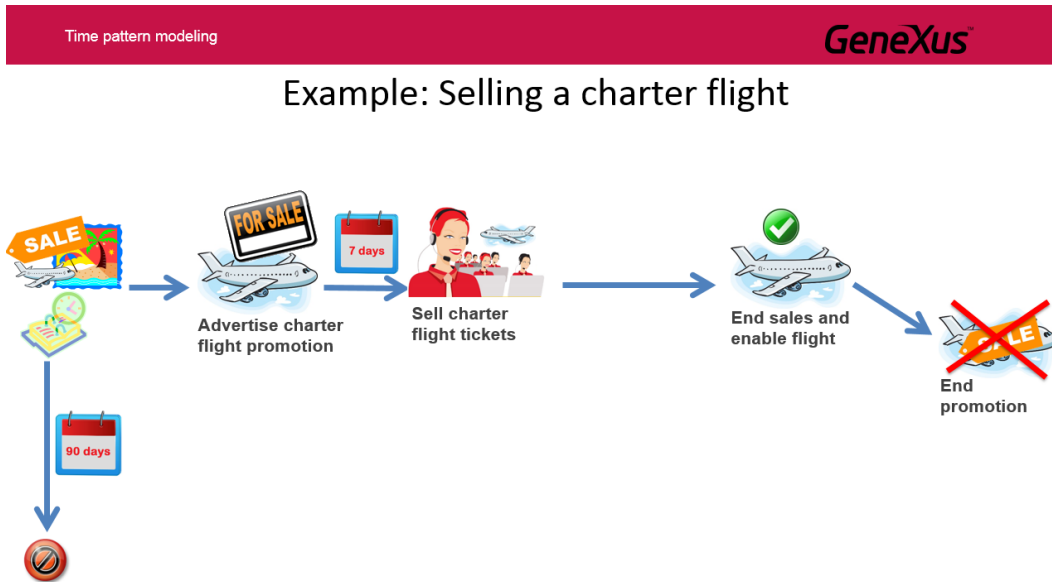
Time pattern modeling

GeneXus™

Example: Selling a charter flight

SALE

FOR SALE

7 days

Advertise charter flight promotion

Sell charter flight tickets

End sales and enable flight

SALE

End promotion

90 days